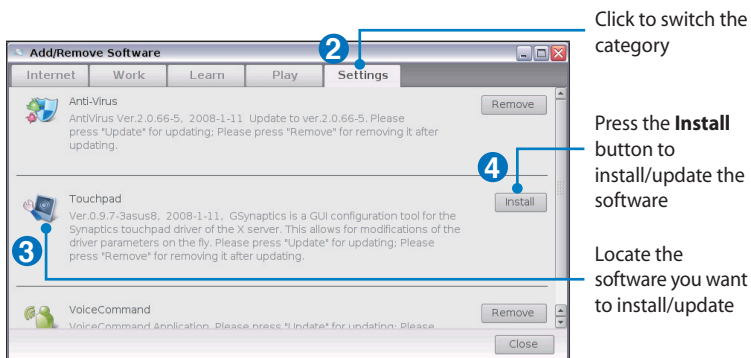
Add/Remove Software

Internet | Work | Learn | Play | Settings

2

Anti-Virus

AntiVirus Ver.2.0.66-5, 2008-1-11 Update to ver.2.0.66-5. Please press "Update" for updating; Please press "Remove" for removing it after updating.

Remove

4

Install

Touchpad

Ver.0.9.7-3asus8, 2008-1-11, GSynaptics is a GUI configuration tool for the Synaptics touchpad driver of the X server. This allows for modifications of the driver parameters on the fly. Please press "Update" for updating; Please press "Remove" for removing it after updating.

3

VoiceCommand

VoiceCommand Application. Please press "Update" for updating; Please

Remove

Close

Click to switch the category

Press the **Install** button to install/update the software

Locate the software you want to install/update